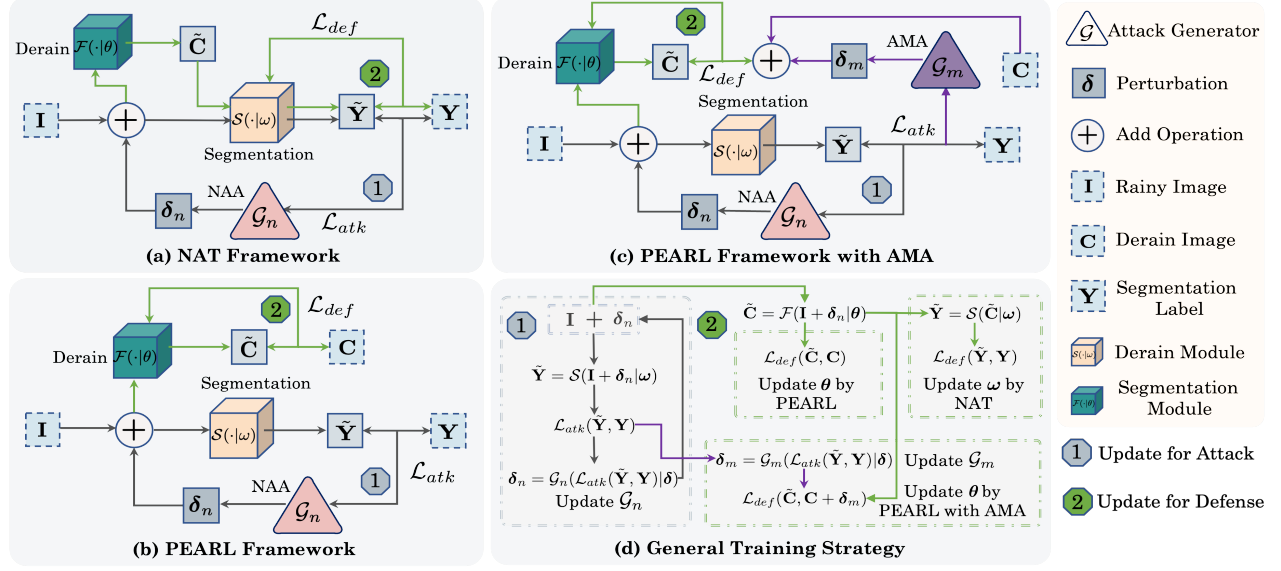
Derain $\mathcal{F}(\cdot|\theta)$
$\tilde{\mathbf{C}}$
$\mathcal{L}_{def}$
2
$\mathbf{I}$
$\mathcal{S}(\cdot|\omega)$
$\tilde{\mathbf{Y}}$
$\mathbf{Y}$
Segmentation
1
NAA
$\boldsymbol{\delta}_n$
$\mathcal{G}_n$
$\mathcal{L}_{atk}$
(a) NAT Framework

Derain $\mathcal{F}(\cdot|\theta)$
2
$\tilde{\mathbf{C}}$
$\mathcal{L}_{def}$
AMA
$\boldsymbol{\delta}_m$
$\mathcal{G}_m$
$\mathbf{C}$
Segmentation
$\mathbf{I}$
$\mathcal{S}(\cdot|\omega)$
$\tilde{\mathbf{Y}}$
$\mathcal{L}_{atk}$
$\mathbf{Y}$
NAA
1
$\boldsymbol{\delta}_n$
$\mathcal{G}_n$
(c) PEARL Framework with AMA

$\mathcal{G}$ Attack Generator
$\boldsymbol{\delta}$ Perturbation
Add Operation
$\mathbf{I}$ Rainy Image
$\mathbf{C}$ Derain Image
$\mathbf{Y}$ Segmentation Label
Derain Module
Segmentation Module
1 Update for Attack
2 Update for Defense

$\mathcal{L}_{def}$
2
Derain $\mathcal{F}(\cdot|\theta)$
$\tilde{\mathbf{C}}$
$\mathbf{C}$
Segmentation
$\mathbf{I}$
$\mathcal{S}(\cdot|\omega)$
$\tilde{\mathbf{Y}}$
$\mathbf{Y}$
1
$\mathcal{L}_{atk}$
NAA
$\boldsymbol{\delta}_n$
$\mathcal{G}_n$
(b) PEARL Framework

1
$\mathbf{I} + \boldsymbol{\delta}_n$
$\tilde{\mathbf{Y}} = \mathcal{S}(\mathbf{I}+\boldsymbol{\delta}_n|\boldsymbol{\omega})$
$\mathcal{L}_{atk}(\tilde{\mathbf{Y}},\mathbf{Y})$
$\boldsymbol{\delta}_n = \mathcal{G}_n(\mathcal{L}_{atk}(\tilde{\mathbf{Y}},\mathbf{Y})|\boldsymbol{\delta})$
Update $\mathcal{G}_n$
2
$\tilde{\mathbf{C}} = \mathcal{F}(\mathbf{I}+\boldsymbol{\delta}_n|\boldsymbol{\theta})$
$\mathcal{L}_{def}(\tilde{\mathbf{C}},\mathbf{C})$
Update $\boldsymbol{\theta}$ by PEARL
$\tilde{\mathbf{Y}} = \mathcal{S}(\tilde{\mathbf{C}}|\boldsymbol{\omega})$
$\mathcal{L}_{def}(\tilde{\mathbf{Y}},\mathbf{Y})$
Update $\boldsymbol{\omega}$ by NAT
$\boldsymbol{\delta}_m = \mathcal{G}_m(\mathcal{L}_{atk}(\tilde{\mathbf{Y}},\mathbf{Y})|\boldsymbol{\delta})$ Update $\mathcal{G}_m$
$\mathcal{L}_{def}(\tilde{\mathbf{C}},\mathbf{C}+\boldsymbol{\delta}_m)$
Update $\boldsymbol{\theta}$ by PEARL with AMA
(d) General Training Strategy